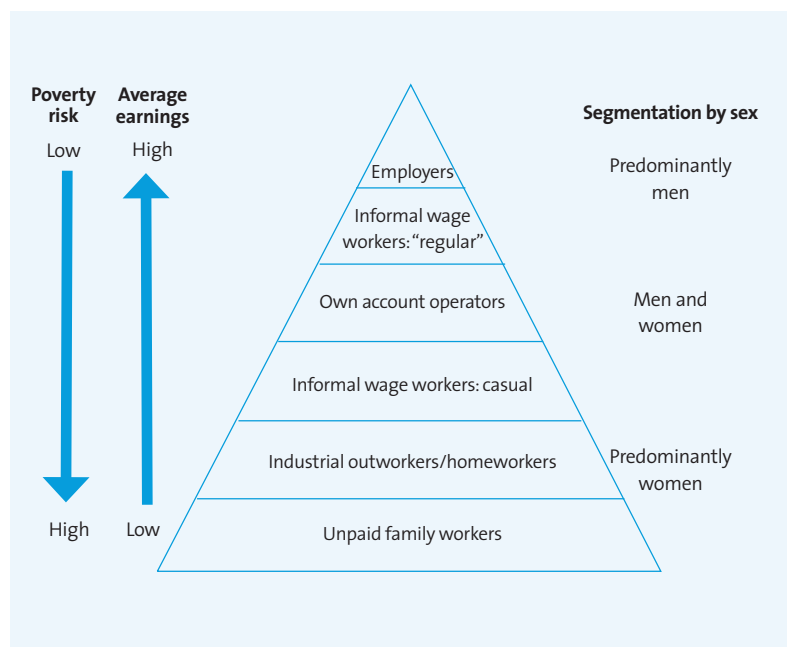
Poverty risk

Low

High

Average earnings

High

Low

Employers

Informal wage workers: "regular"

Own account operators

Informal wage workers: casual

Industrial outworkers/homeworkers

Unpaid family workers

Segmentation by sex

Predominantly men

Men and women

Predominantly women